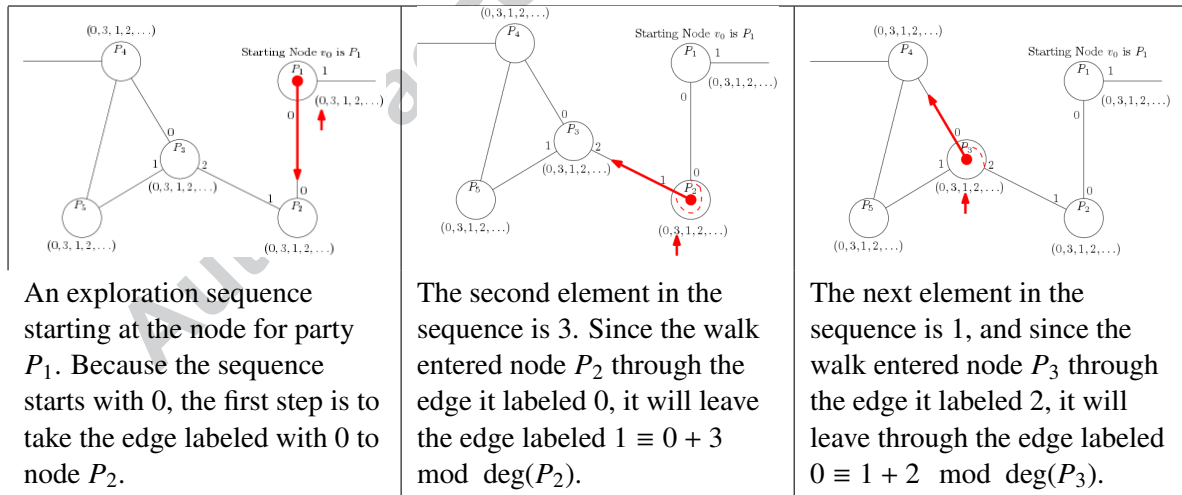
| $(0,3,1,2,\ldots)$ $P_4$ Starting Node $v_0$ is $P_1$ $P_1$ 1 $(0,3,1,2,\ldots)$ 0 0 $P_3$ 1 2 $(0,3,1,2,\ldots)$ 1 0 $P_5$ $P_2$ $(0,3,1,2,\ldots)$ $(0,3,1,2,\ldots)$ | $(0,3,1,2,\ldots)$ $P_4$ Starting Node $v_0$ is $P_1$ $P_1$ 1 $(0,3,1,2,\ldots)$ 0 0 $P_3$ 1 2 $(0,3,1,2,\ldots)$ 1 0 $P_5$ $P_2$ $(0,3,1,2,\ldots)$ $(0,3,1,2,\ldots)$ | $(0,3,1,2,\ldots)$ $P_4$ Starting Node $v_0$ is $P_1$ $P_1$ 1 $(0,3,1,2,\ldots)$ 0 0 $P_3$ 1 2 $(0,3,1,2,\ldots)$ 1 0 $P_5$ $P_2$ $(0,3,1,2,\ldots)$ $(0,3,1,2,\ldots)$ |
|---|---|---|
| An exploration sequence starting at the node for party $P_1$. Because the sequence starts with 0, the first step is to take the edge labeled with 0 to node $P_2$. | The second element in the sequence is 3. Since the walk entered node $P_2$ through the edge it labeled 0, it will leave the edge labeled $1 \equiv 0 + 3 \mod \deg(P_2)$. | The next element in the sequence is 1, and since the walk entered node $P_3$ through the edge it labeled 2, it will leave through the edge labeled $0 \equiv 1 + 2 \mod \deg(P_3)$. |